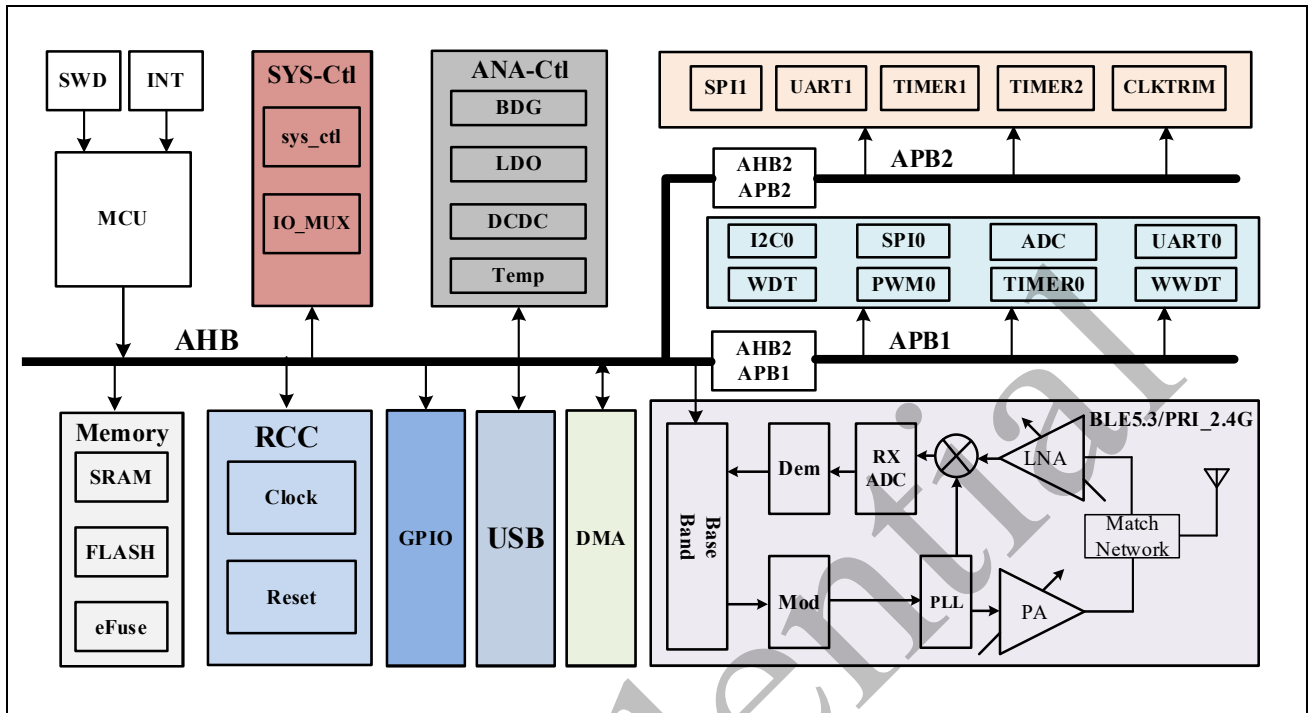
SWD
INT
MCU
SYS-Ctl
sys_ctl
IO_MUX
ANA-Ctl
BDG
LDO
DCDC
Temp
SPI1
UART1
TIMER1
TIMER2
CLKTRIM
AHB2
APB2
APB2
I2C0
SPI0
ADC
UART0
WDT
PWM0
TIMER0
WWDT
AHB
AHB2
APB1
APB1
Memory
SRAM
FLASH
eFuse
RCC
Clock
Reset
GPIO
USB
DMA
BLE5.3/PRI_2.4G
Base Band
Dem
RX ADC
LNA
Match Network
Mod
PLL
PA
ential